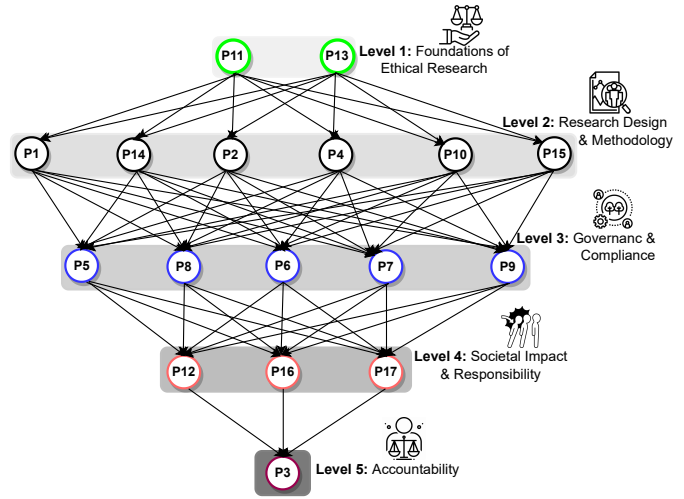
P11 P13 **Level 1:** Foundations of Ethical Research

**Level 2:** Research Design & Methodology

P1 P14 P2 P4 P10 P15

**Level 3:** Governanc & Compliance

P5 P8 P6 P7 P9

**Level 4:** Societal Impact & Responsibility

P12 P16 P17

P3 **Level 5:** Accountability